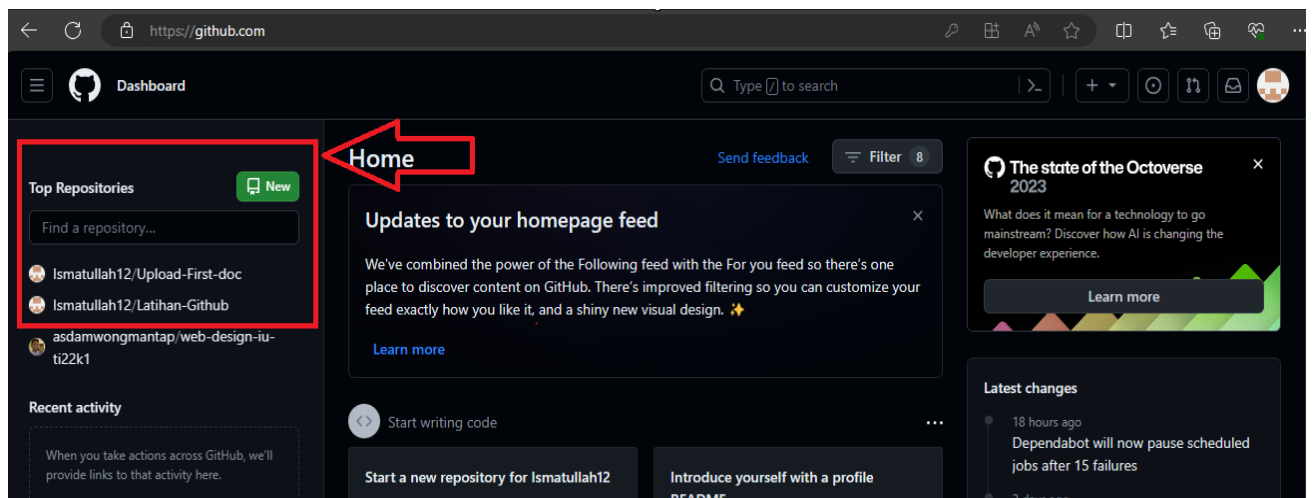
https://github.com

Dashboard

Type / to search

Top Repositories

New

Find a repository...

Ismatullah12/Upload-First-doc

Ismatullah12/Latihan-Github

asdamwongmantap/web-design-iu-ti22k1

Recent activity

When you take actions across GitHub, we'll provide links to that activity here.

Home

Send feedback

Filter 8

Updates to your homepage feed

We've combined the power of the Following feed with the For you feed so there's one place to discover content on GitHub. There's improved filtering so you can customize your feed exactly how you like it, and a shiny new visual design. ✨

Learn more

Start writing code

Start a new repository for Ismatullah12

Introduce yourself with a profile README

The state of the Octoverse 2023

What does it mean for a technology to go mainstream? Discover how AI is changing the developer experience.

Learn more

Latest changes

18 hours ago

Dependabot will now pause scheduled jobs after 15 failures